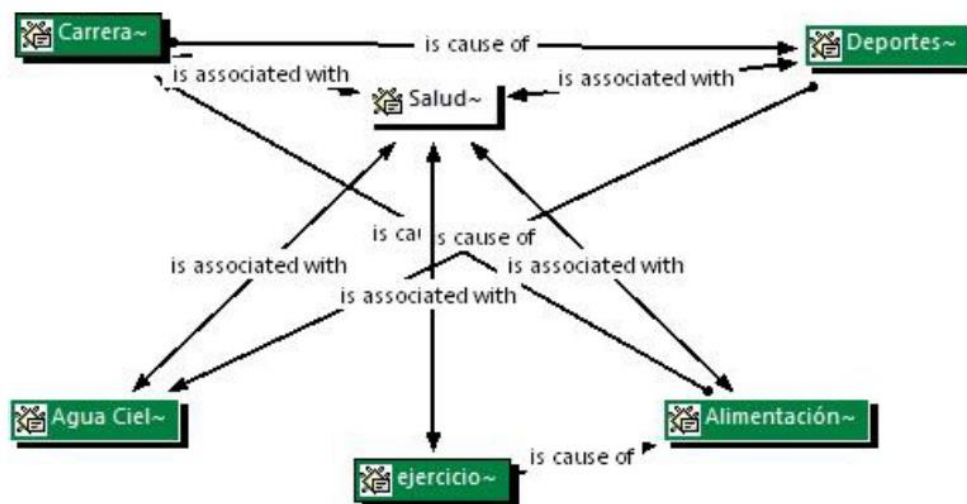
Carrera~

is cause of

Deportes~

is associated with

is associated with

Salud~

is cau

is cause of

is associated with

is associated with

is associated with

Agua Ciel~

Alimentación~

ejercicio~

is cause of